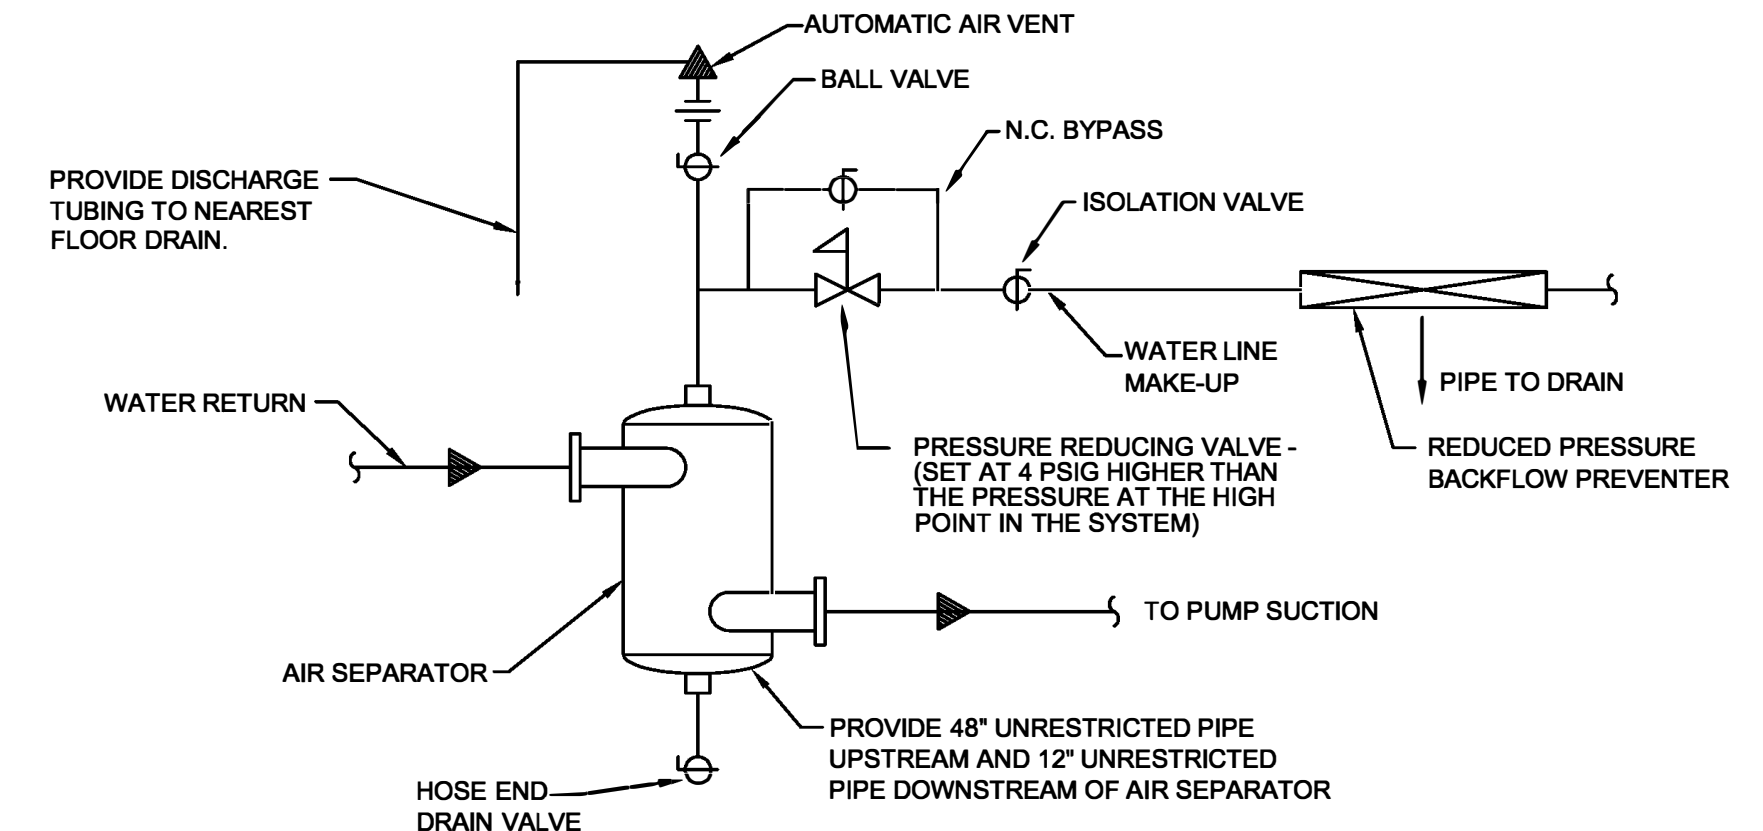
AUTOMATIC AIR VENT

BALL VALVE

N.C. BYPASS

PROVIDE DISCHARGE TUBING TO NEAREST FLOOR DRAIN.

ISOLATION VALVE

WATER LINE MAKE-UP

PIPE TO DRAIN

WATER RETURN

PRESSURE REDUCING VALVE - (SET AT 4 PSIG HIGHER THAN THE PRESSURE AT THE HIGH POINT IN THE SYSTEM)

REDUCED PRESSURE BACKFLOW PREVENTER

TO PUMP SUCTION

AIR SEPARATOR

PROVIDE 48" UNRESTRICTED PIPE UPSTREAM AND 12" UNRESTRICTED PIPE DOWNSTREAM OF AIR SEPARATOR

HOSE END DRAIN VALVE